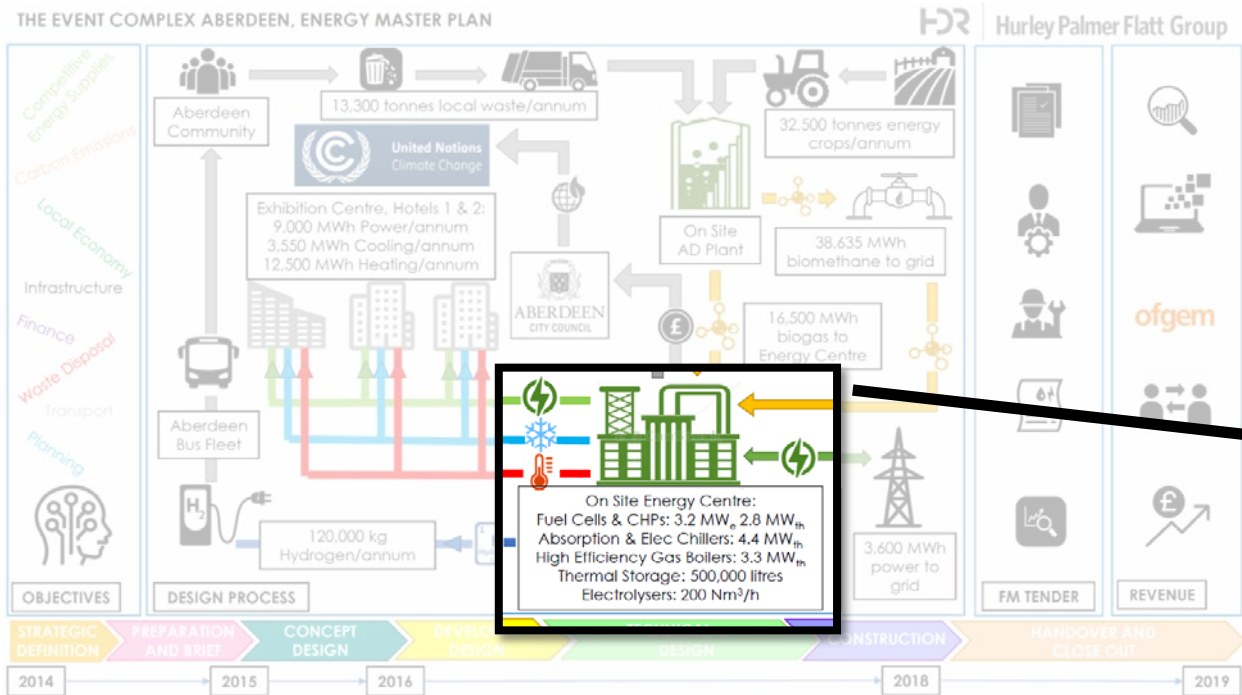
THE EVENT COMPLEX ABERDEEN, ENERGY MASTER PLAN

HDR | Hurley Palmer Flatt Group

Competitive Energy Supplies

Carbon Emissions

Local Economy

Infrastructure

Finance

Waste Disposal

Transport

Planning

OBJECTIVES

Aberdeen Community

13,300 tonnes local waste/annum

32,500 tonnes energy crops/annum

United Nations Climate Change

Exhibition Centre, Hotels 1 & 2:
9,000 MWh Power/annum
3,550 MWh Cooling/annum
12,500 MWh Heating/annum

On Site AD Plant

38,635 MWh biomethane to grid

ABERDEEN CITY COUNCIL

16,500 MWh biogas to Energy Centre

Aberdeen Bus Fleet

$H_2$

120,000 kg Hydrogen/annum

On Site Energy Centre:
Fuel Cells & CHPs: 3.2 $MW_e$ 2.8 $MW_{th}$
Absorption & Elec Chillers: 4.4 $MW_{th}$
High Efficiency Gas Boilers: 3.3 $MW_{th}$
Thermal Storage: 500,000 litres
Electrolysers: 200 $Nm^3/h$

3,600 MWh power to grid

DESIGN PROCESS

FM TENDER

ofgem

REVENUE

STRATEGIC DEFINITION

PREPARATION AND BRIEF

CONCEPT DESIGN

DEVELOPED DESIGN

TECHNICAL DESIGN

CONSTRUCTION

HANDOVER AND CLOSE OUT

2014

2015

2016

2018

2019